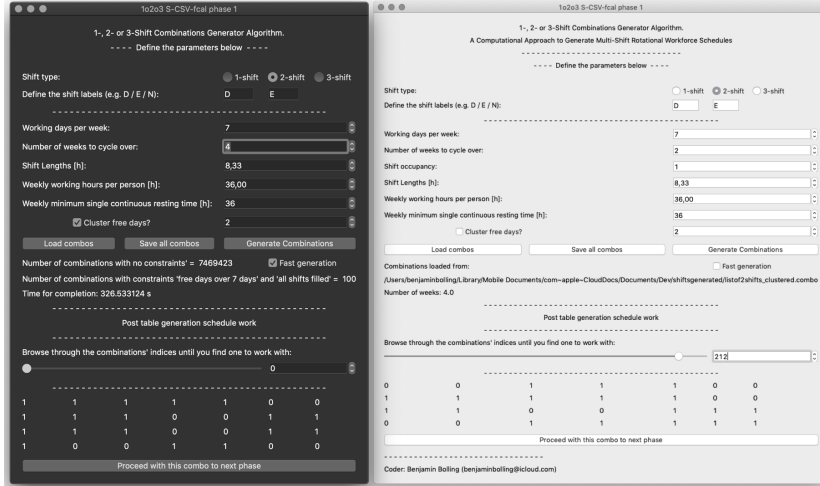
1o2o3 S-CSV-fcal phase 1

1-, 2- or 3-Shift Combinations Generator Algorithm.
---- Define the parameters below ----

Shift type: 1-shift 2-shift 3-shift
Define the shift labels (e.g. D / E / N): D E

Working days per week: 7
Number of weeks to cycle over: 4
Shift Lengths [h]: 8,33
Weekly working hours per person [h]: 36,00
Weekly minimum single continuous resting time [h]: 36
Cluster free days? 2

Load combos | Save all combos | Generate Combinations

Number of combinations with no constraints' = 7469423 Fast generation
Number of combinations with constraints 'free days over 7 days' and 'all shifts filled' = 100
Time for completion: 326.533124 s

Post table generation schedule work

Browse through the combinations' indices until you find one to work with:
0

| 1 | 1 | 1 | 1 | 1 | 0 | 0 |
|---|---|---|---|---|---|---|
| 1 | 1 | 1 | 0 | 0 | 1 | 1 |
| 1 | 1 | 1 | 0 | 1 | 1 | 1 |
| 1 | 0 | 0 | 1 | 1 | 0 | 0 |

Proceed with this combo to next phase

1o2o3 S-CSV-fcal phase 1

1-, 2- or 3-Shift Combinations Generator Algorithm.
A Computational Approach to Generate Multi-Shift Rotational Workforce Schedules

---- Define the parameters below ----

Shift type: 1-shift 2-shift 3-shift
Define the shift labels (e.g. D / E / N): D E

Working days per week: 7
Number of weeks to cycle over: 2
Shift occupancy: 1
Shift Lengths [h]: 8,33
Weekly working hours per person [h]: 36,00
Weekly minimum single continuous resting time [h]: 36
Cluster free days? 2

Load combos | Save all combos | Generate Combinations

Combinations loaded from: Fast generation
/Users/benjaminbolling/Library/Mobile Documents/com~apple~CloudDocs/Documents/Dev/shiftsgenerated/listof2shifts_clustered.combo
Number of weeks: 4.0

Post table generation schedule work

Browse through the combinations' indices until you find one to work with:
212

| 0 | 0 | 1 | 1 | 1 | 0 | 0 |
|---|---|---|---|---|---|---|
| 1 | 1 | 1 | 1 | 1 | 0 | 0 |
| 1 | 1 | 0 | 0 | 1 | 1 | 1 |
| 0 | 0 | 1 | 1 | 1 | 1 | 1 |

Proceed with this combo to next phase

Coder: Benjamin Bolling (benjaminbolling@icloud.com)